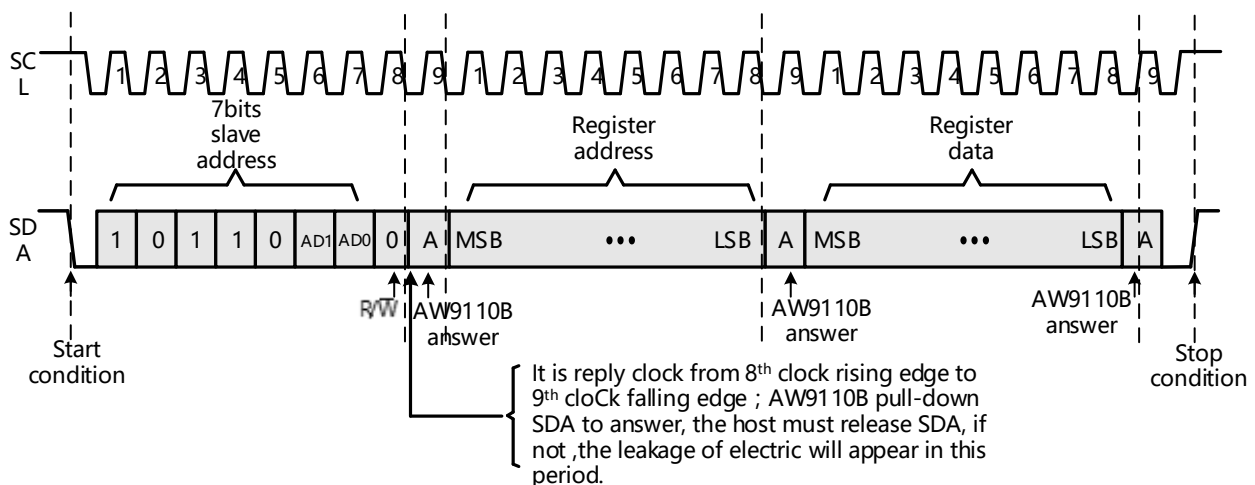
SCL

1 2 3 4 5 6 7 8 9 1 2 3 4 5 6 7 8 9 1 2 3 4 5 6 7 8 9

7bits slave address

Register address

Register data

SDA

1 0 1 1 0 AD1 AD0 0 A MSB ••• LSB A MSB ••• LSB A

Start condition

R/W

AW9110B answer

AW9110B answer

AW9110B answer

Stop condition

It is reply clock from 8$^{th}$ clock rising edge to 9$^{th}$ cloCk falling edge ; AW9110B pull-down SDA to answer, the host must release SDA, if not ,the leakage of electric will appear in this period.